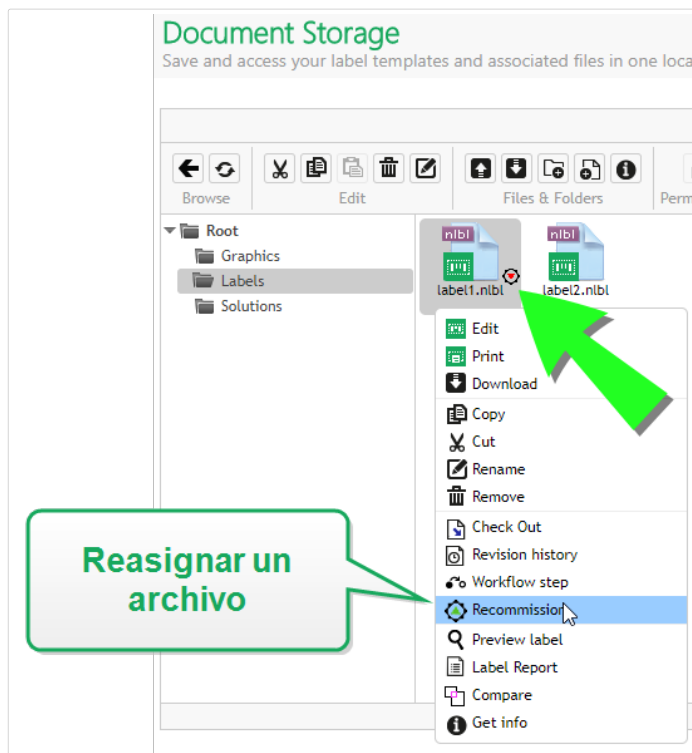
Document Storage
Save and access your label templates and associated files in one loca

Browse
Edit
Files & Folders
Perm

Root
Graphics
Labels
Solutions

nlbl
label1.nlbl
nlbl
label2.nlbl

Edit
Print
Download
Copy
Cut
Rename
Remove
Check Out
Revision history
Workflow step
Recommission
Preview label
Label Report
Compare
Get info

Reasignar un archivo